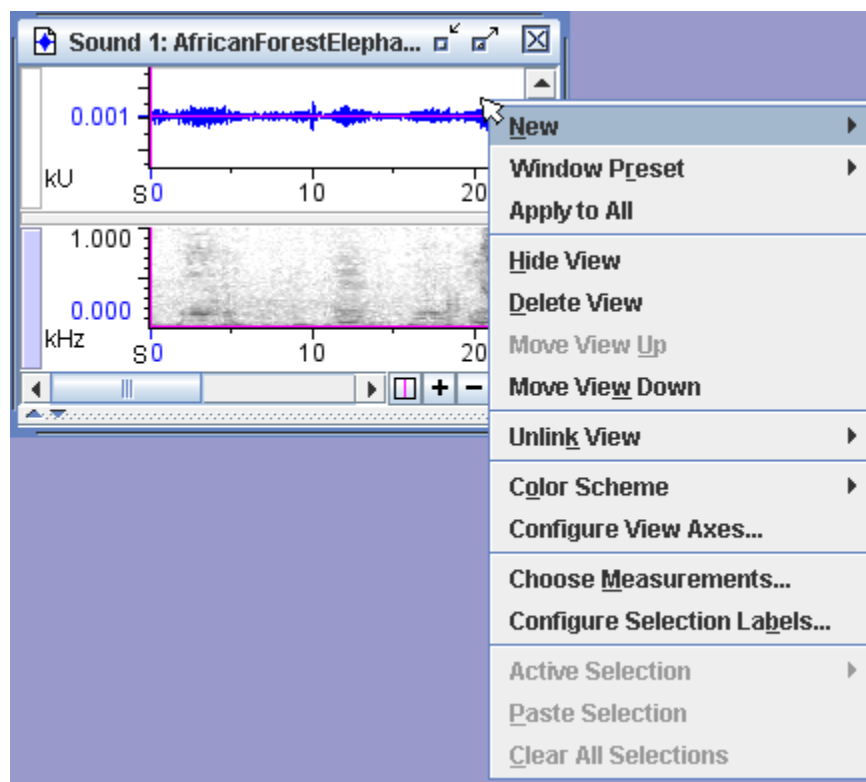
Sound 1: AfricanForestElepha...

0.001

kU

S0 10 20

1.000

0.000

kHz

S0 10 20

+ −

New
Window Preset
Apply to All
Hide View
Delete View
Move View Up
Move View Down
Unlink View
Color Scheme
Configure View Axes...
Choose Measurements...
Configure Selection Labels...
Active Selection
Paste Selection
Clear All Selections